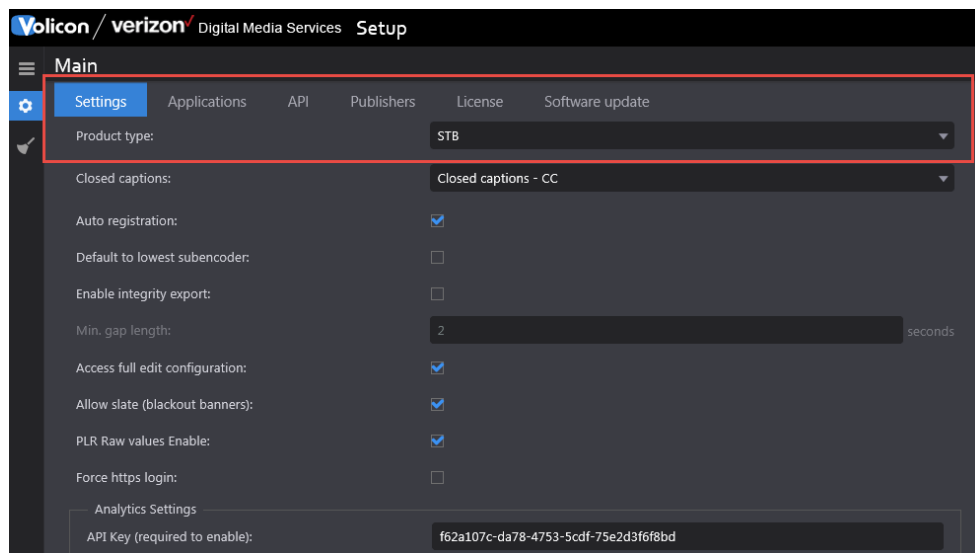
Volicon / verizon Digital Media Services Setup

Main

Settings Applications API Publishers License Software update

Product type: STB

Closed captions: Closed captions - CC

Auto registration:

Default to lowest subencoder:

Enable integrity export:

Min. gap length: 2 seconds

Access full edit configuration:

Allow slate (blackout banners):

PLR Raw values Enable:

Force https login:

Analytics Settings

API Key (required to enable): f62a107c-da78-4753-5cdf-75e2d3f6f8bd